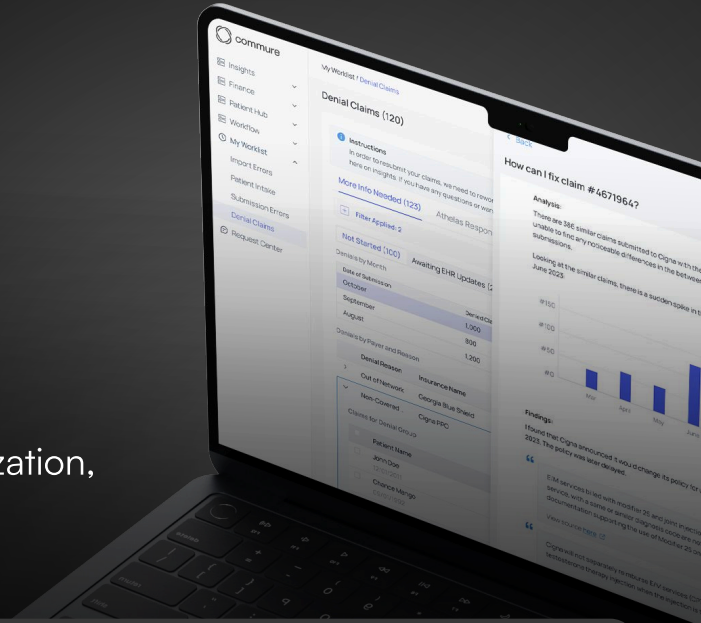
zation,

commure

Insights
Finance
Patient Hub
Workflow
My Worklist
Import Errors
Patient Intake
Submission Errors
Denial Claims
Request Center

My Worklist / Denial Claims

Denial Claims (120)

Instructions
In order to resubmit your claims, we need to rewor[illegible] here on insights. If you have any questions or wan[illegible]

More Info Needed (123)
Athelas Respon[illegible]

Filter Applied: 2

Not Started (100)
Awaiting EHR Updates (2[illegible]

Denials by Month
Date of Submission
October
September
August

Denial Cl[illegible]
1,000
800
1,200

Denials by Payer and Reason
Denial Reason
Insurance Name
Out of Network
Georgia Blue Shield
Non-Covered
Cigna PPO

Claims for Denial Group
Patient Name
John Doe
Chance Mango

< Back

How can I fix claim #4671964?

Analysis:
There are 386 similar claims submitted to Cigna with the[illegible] unable to find any noticeable differences in the betwee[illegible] submissions.

Looking at the similar claims, there is a sudden spike in t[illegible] June 2023.

#150
#100
#50
#0
Mar
April
May
June

Findings:
I found that Cigna announced it would change its policy for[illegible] 2023. The policy was later delayed.

EM services billed with modifier 25 and joint injection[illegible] service, with a same or similar diagnosis code are no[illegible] documentation supporting the use of Modifier 25 on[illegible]

View source here

Cigna will not separately reimburse E/M services (CP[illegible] limitations therapy injection when the injection is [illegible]